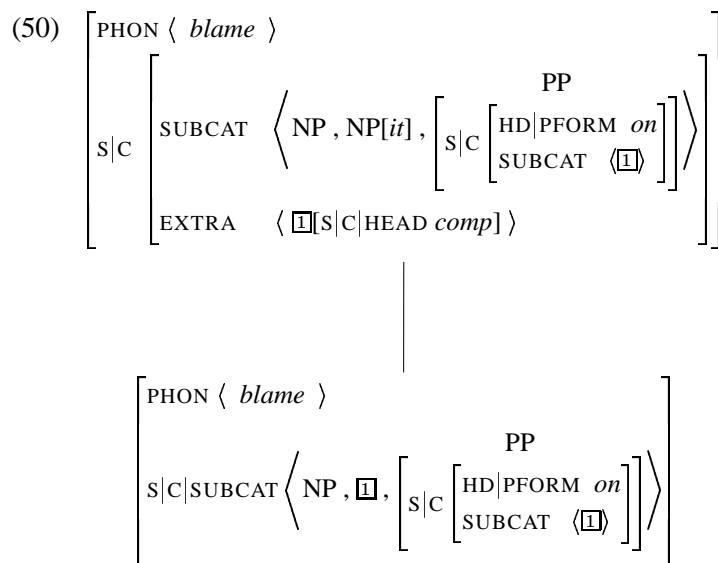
(50)

PHON ⟨ *blame* ⟩

S|C

SUBCAT ⟨ NP , NP[*it*] , PP [ S|C [ HD|PFORM *on* ; SUBCAT ⟨1⟩ ] ] ⟩

EXTRA ⟨ 1[S|C|HEAD *comp*] ⟩

PHON ⟨ *blame* ⟩

S|C|SUBCAT ⟨ NP , 1 , PP [ S|C [ HD|PFORM *on* ; SUBCAT ⟨1⟩ ] ] ⟩